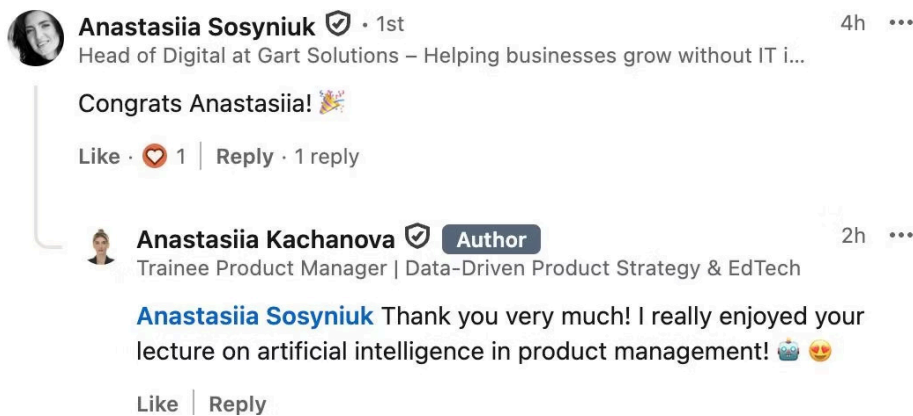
Anastasiia Sosyniuk · 1st
4h ···
Head of Digital at Gart Solutions – Helping businesses grow without IT i...

Congrats Anastasiia! 🎉

Like · ❤ 1 | Reply · 1 reply

Anastasiia Kachanova Author
2h ···
Trainee Product Manager | Data-Driven Product Strategy & EdTech

Anastasiia Sosyniuk Thank you very much! I really enjoyed your lecture on artificial intelligence in product management! 🤖 😍

Like | Reply